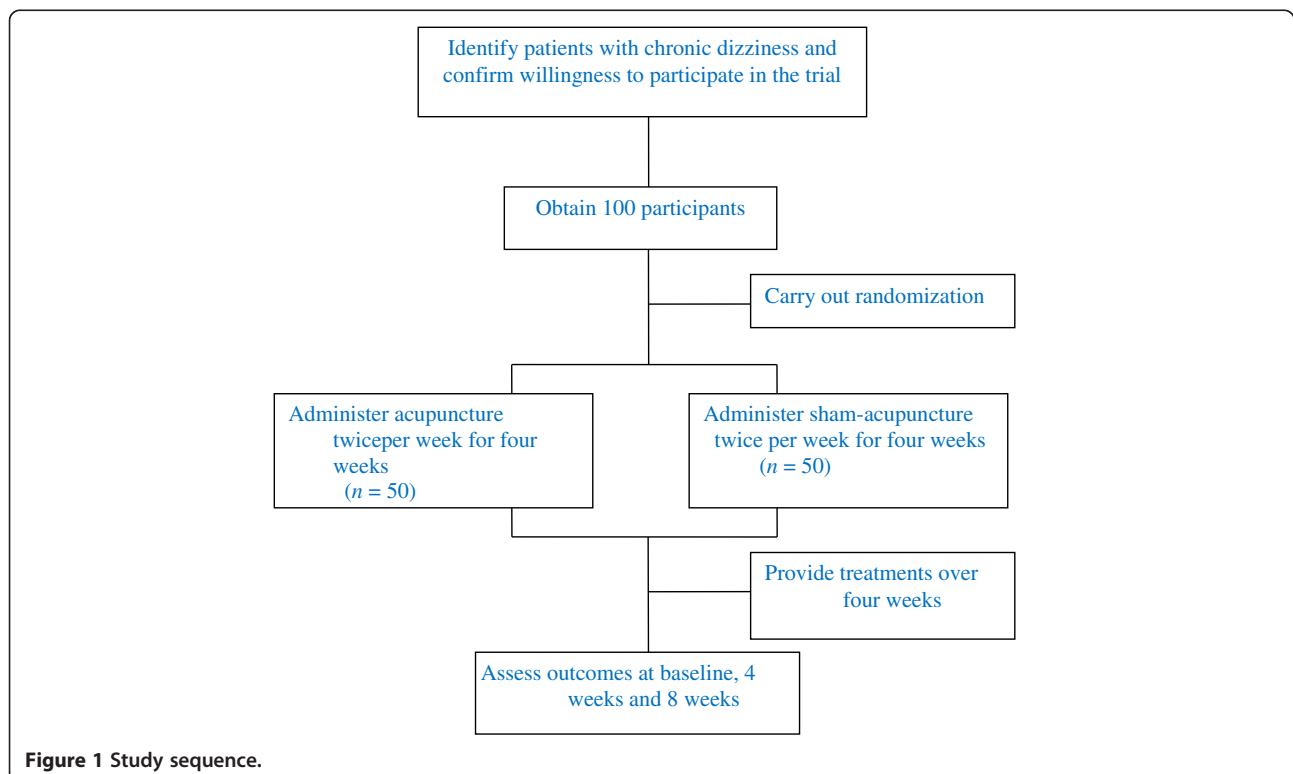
Identify patients with chronic dizziness and confirm willingness to participate in the trial

Obtain 100 participants

Carry out randomization

Administer acupuncture twiceper week for four weeks ($n$ = 50)

Administer sham-acupuncture twice per week for four weeks ($n$ = 50)

Provide treatments over four weeks

Assess outcomes at baseline, 4 weeks and 8 weeks

**Figure 1 Study sequence.**